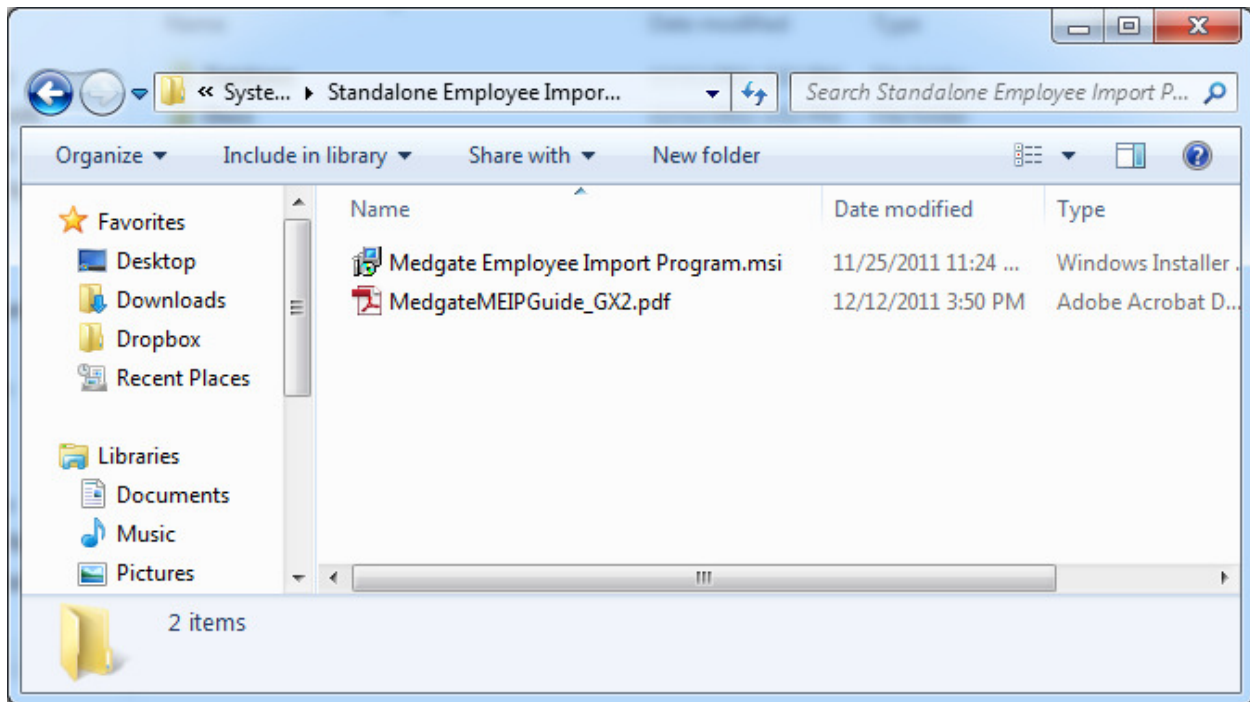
« Syste... ▸ Standalone Employee Impor...

Search Standalone Employee Import P...

Organize ▾ Include in library ▾ Share with ▾ New folder

Favorites
Desktop
Downloads
Dropbox
Recent Places

Libraries
Documents
Music
Pictures

| Name | Date modified | Type |
|---|---|---|
| Medgate Employee Import Program.msi | 11/25/2011 11:24 ... | Windows Installer ... |
| MedgateMEIPGuide_GX2.pdf | 12/12/2011 3:50 PM | Adobe Acrobat D... |

2 items